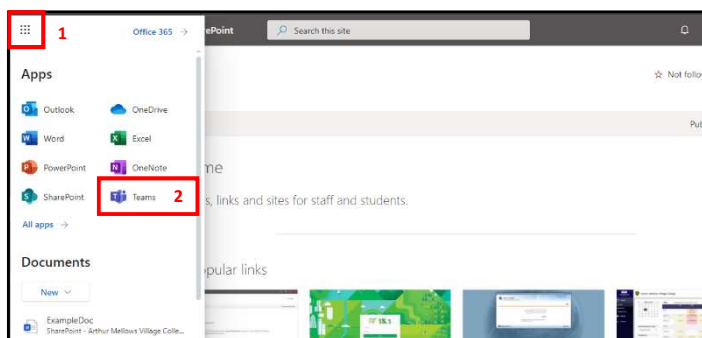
1

Office 365 →

rePoint

Search this site

☆ Not follo

Pub

Apps

Outlook

OneDrive

Word

Excel

PowerPoint

OneNote

SharePoint

Teams

2

All apps →

me

s, links and sites for staff and students.

Documents

New ∨

opular links

ExampleDoc
SharePoint - Arthur Mellows Village Colle...